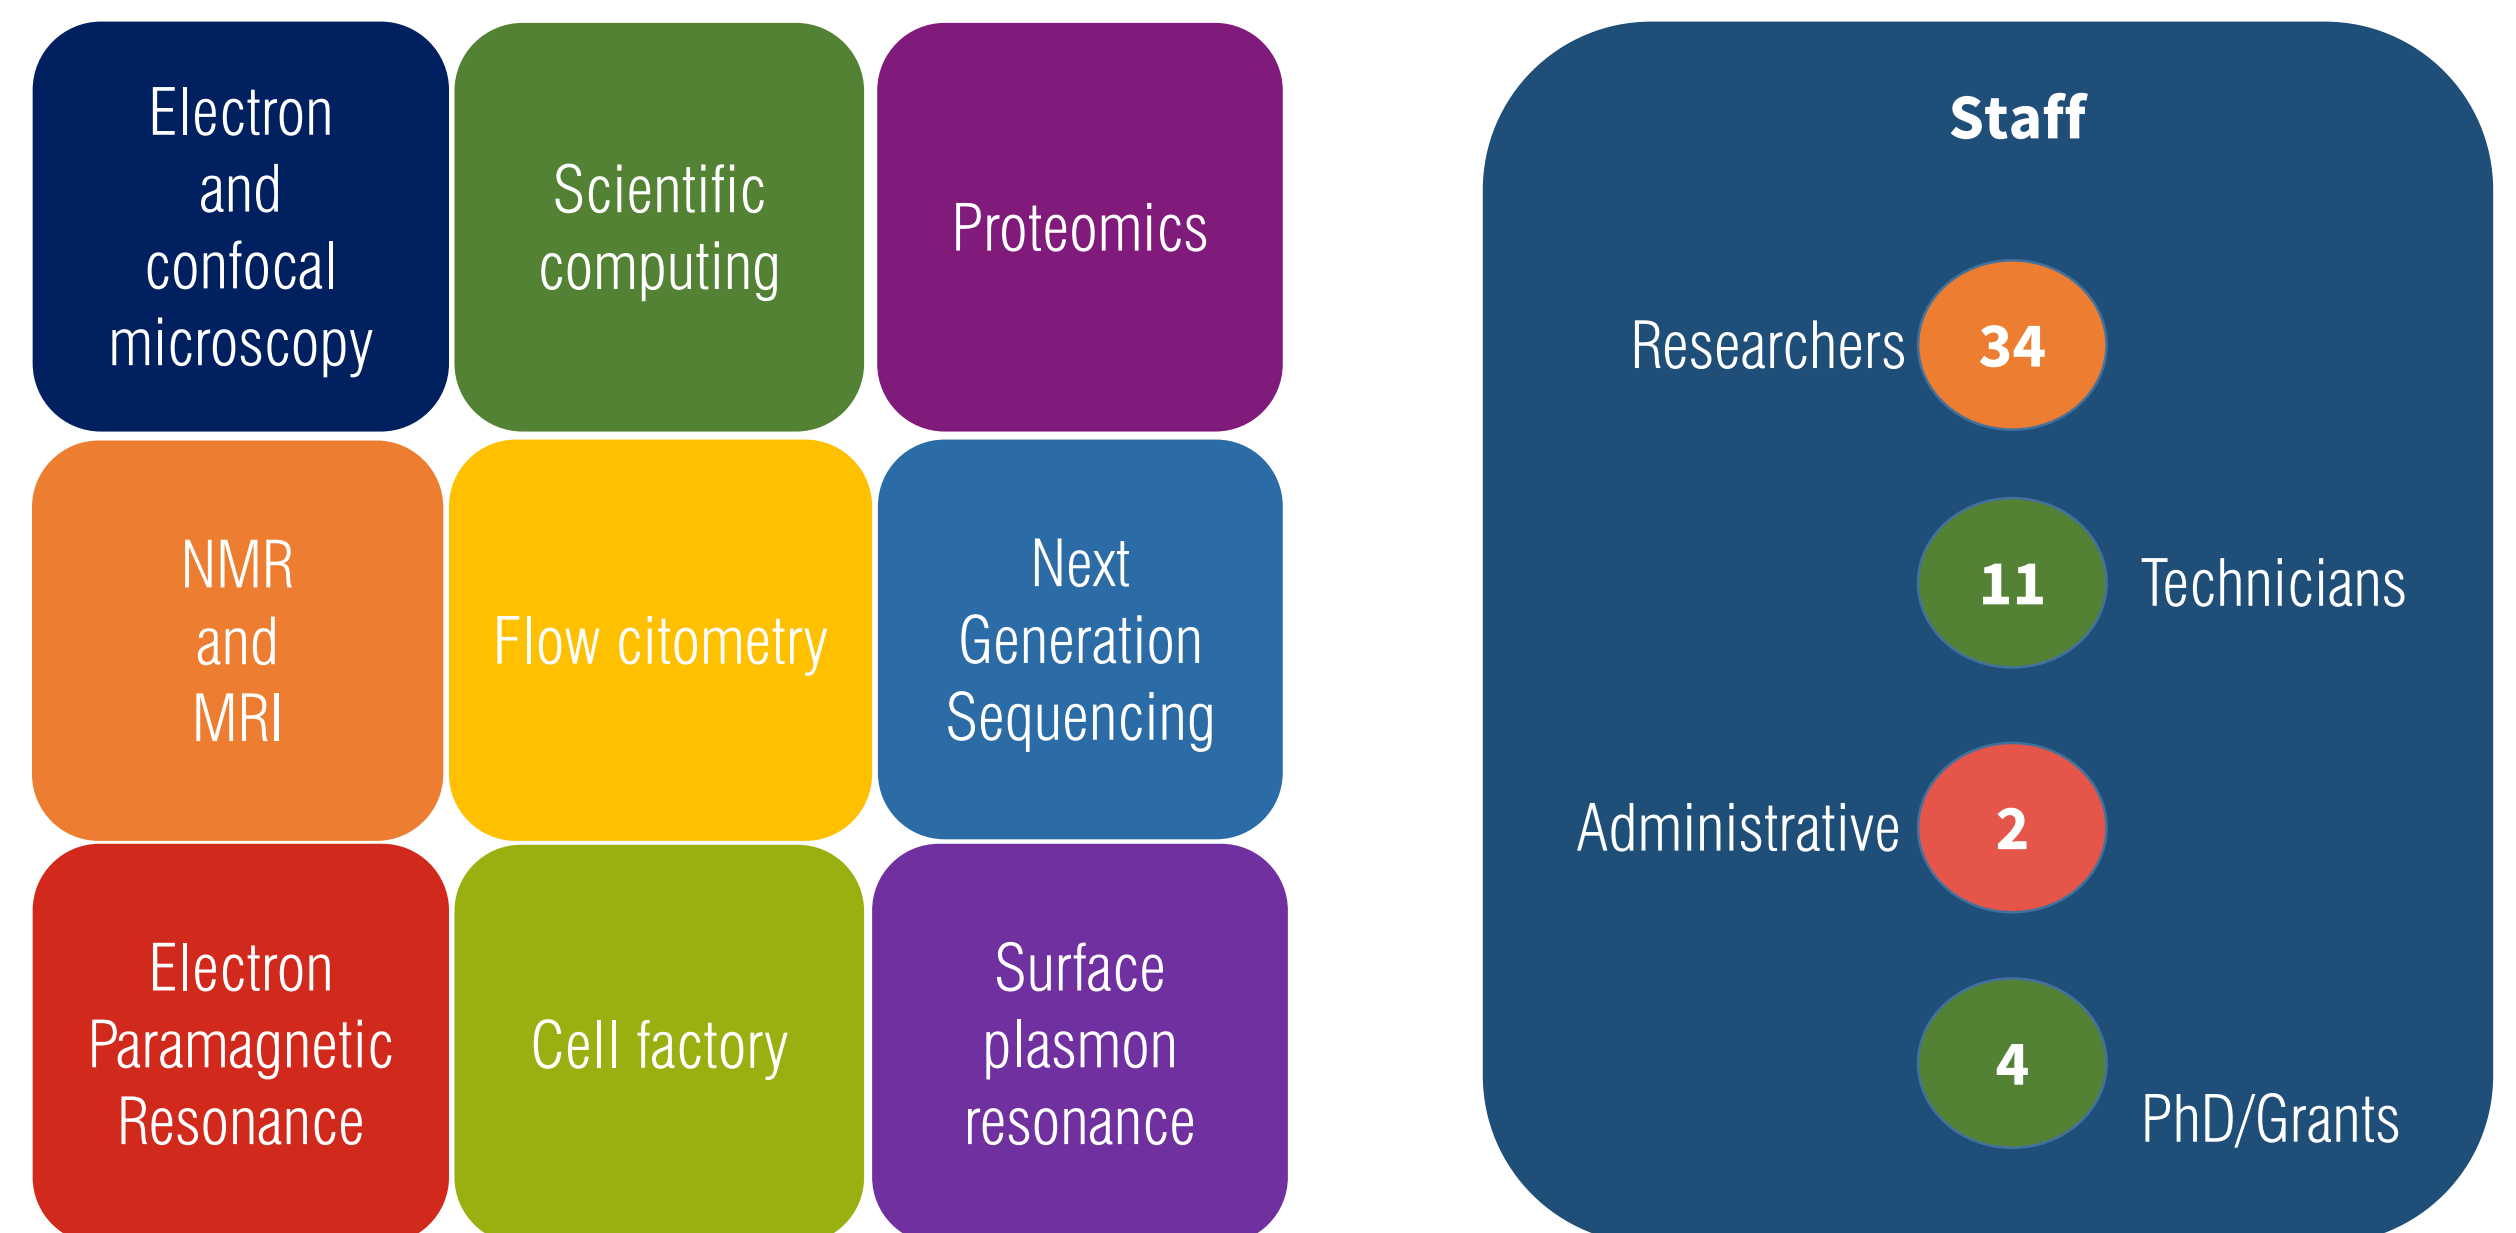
Electron and confocal microscopy

Scientific computing

Proteomics

NMR and MRI

Flow citometry

Next Generation Sequencing

Electron Paramagnetic Resonance

Cell factory

Surface plasmon resonance

Staff

Researchers 34

11 Technicians

Administrative 2

4 PhD/Grants